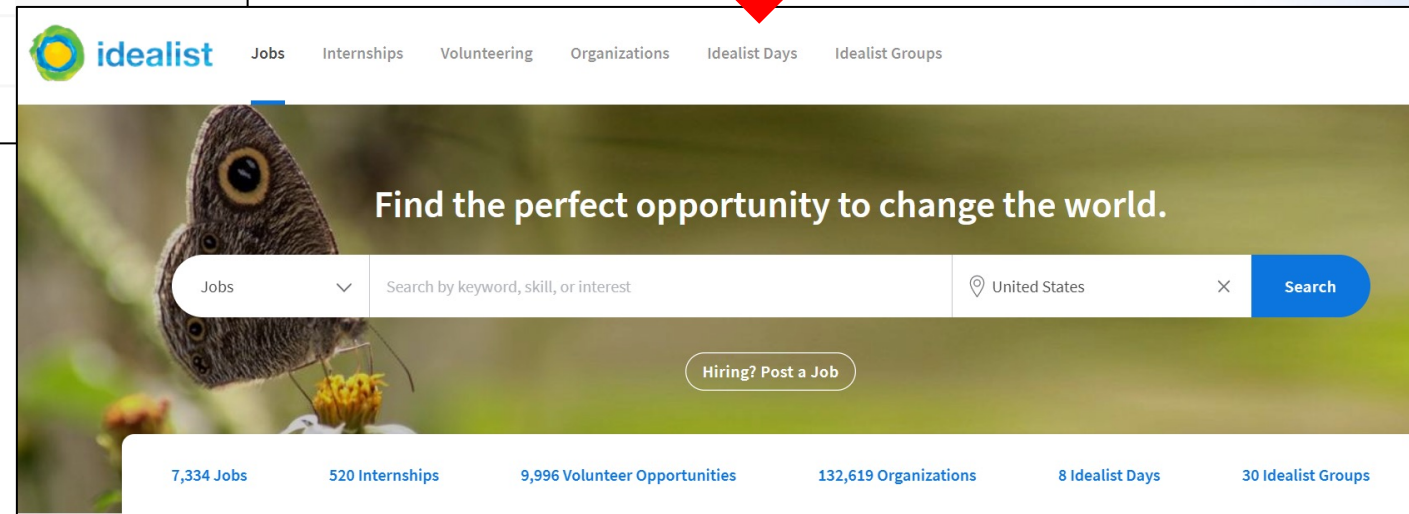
idealist

Jobs Internships Volunteering Organizations Idealist Days Idealist Groups

Find the perfect opportunity to change the world.

Jobs

Search by keyword, skill, or interest

United States

Search

Hiring? Post a Job

7,334 Jobs 520 Internships 9,996 Volunteer Opportunities 132,619 Organizations 8 Idealist Days 30 Idealist Groups